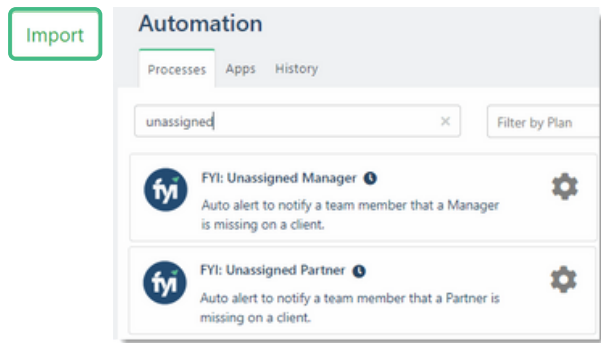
Import

Automation

Processes Apps History

unassigned ×

Filter by Plan

fyi FYI: Unassigned Manager

Auto alert to notify a team member that a Manager is missing on a client.

fyi FYI: Unassigned Partner

Auto alert to notify a team member that a Partner is missing on a client.